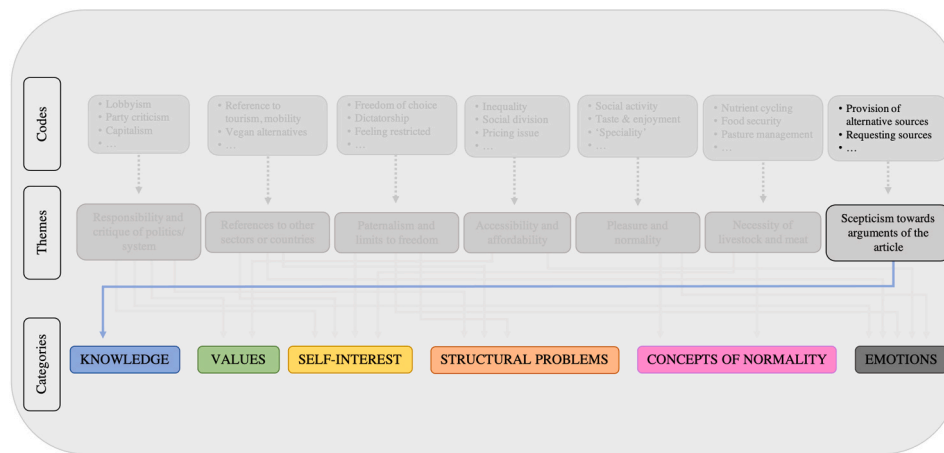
Codes

• Lobbyism
• Party criticism
• Capitalism
• …

• Reference to tourism, mobility
• Vegan alternatives
• …

• Freedom of choice
• Dictatorship
• Feeling restricted
• …

• Inequality
• Social division
• Pricing issue
• …

• Social activity
• Taste & enjoyment
• 'Speciality'
• …

• Nutrient cycling
• Food security
• Pasture management
• …

• Provision of alternative sources
• Requesting sources
• …

Themes

Responsibility and critique of politics/ system

References to other sectors or countries

Paternalism and limits to freedom

Accessibility and affordability

Pleasure and normality

Necessity of livestock and meat

Scepticism towards arguments of the article

Categories

KNOWLEDGE

VALUES

SELF-INTEREST

STRUCTURAL PROBLEMS

CONCEPTS OF NORMALITY

EMOTIONS